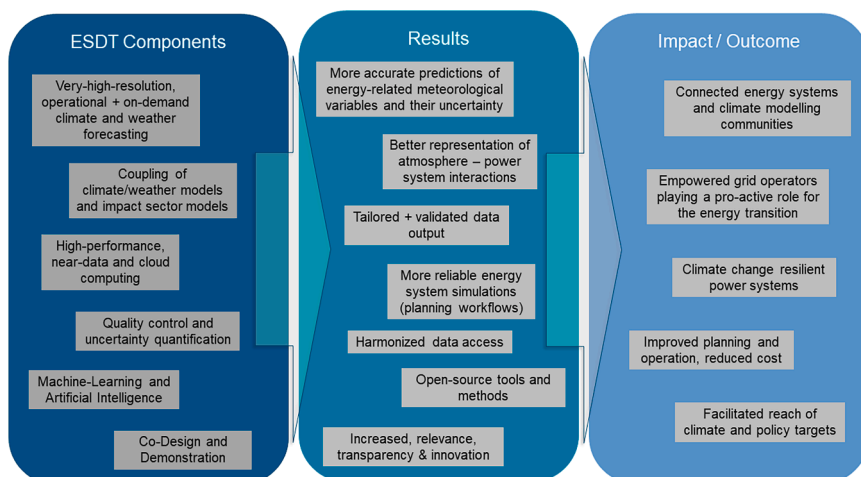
ESDT Components

Very-high-resolution, operational + on-demand climate and weather forecasting

Coupling of climate/weather models and impact sector models

High-performance, near-data and cloud computing

Quality control and uncertainty quantification

Machine-Learning and Artificial Intelligence

Co-Design and Demonstration

Results

More accurate predictions of energy-related meteorological variables and their uncertainty

Better representation of atmosphere – power system interactions

Tailored + validated data output

More reliable energy system simulations (planning workflows)

Harmonized data access

Open-source tools and methods

Increased, relevance, transparency & innovation

Impact / Outcome

Connected energy systems and climate modelling communities

Empowered grid operators playing a pro-active role for the energy transition

Climate change resilient power systems

Improved planning and operation, reduced cost

Facilitated reach of climate and policy targets